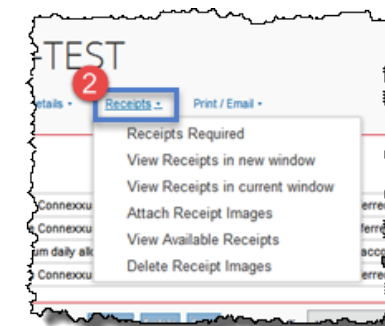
-TEST

2

etails ▾ Receipts ▾ Print / Email ▾

Receipts Required
View Receipts in new window
View Receipts in current window
Attach Receipt Images
View Available Receipts
Delete Receipt Images

Connexxu
Connexxu
um daily all
Connexxu

erre
erre
acc
erre